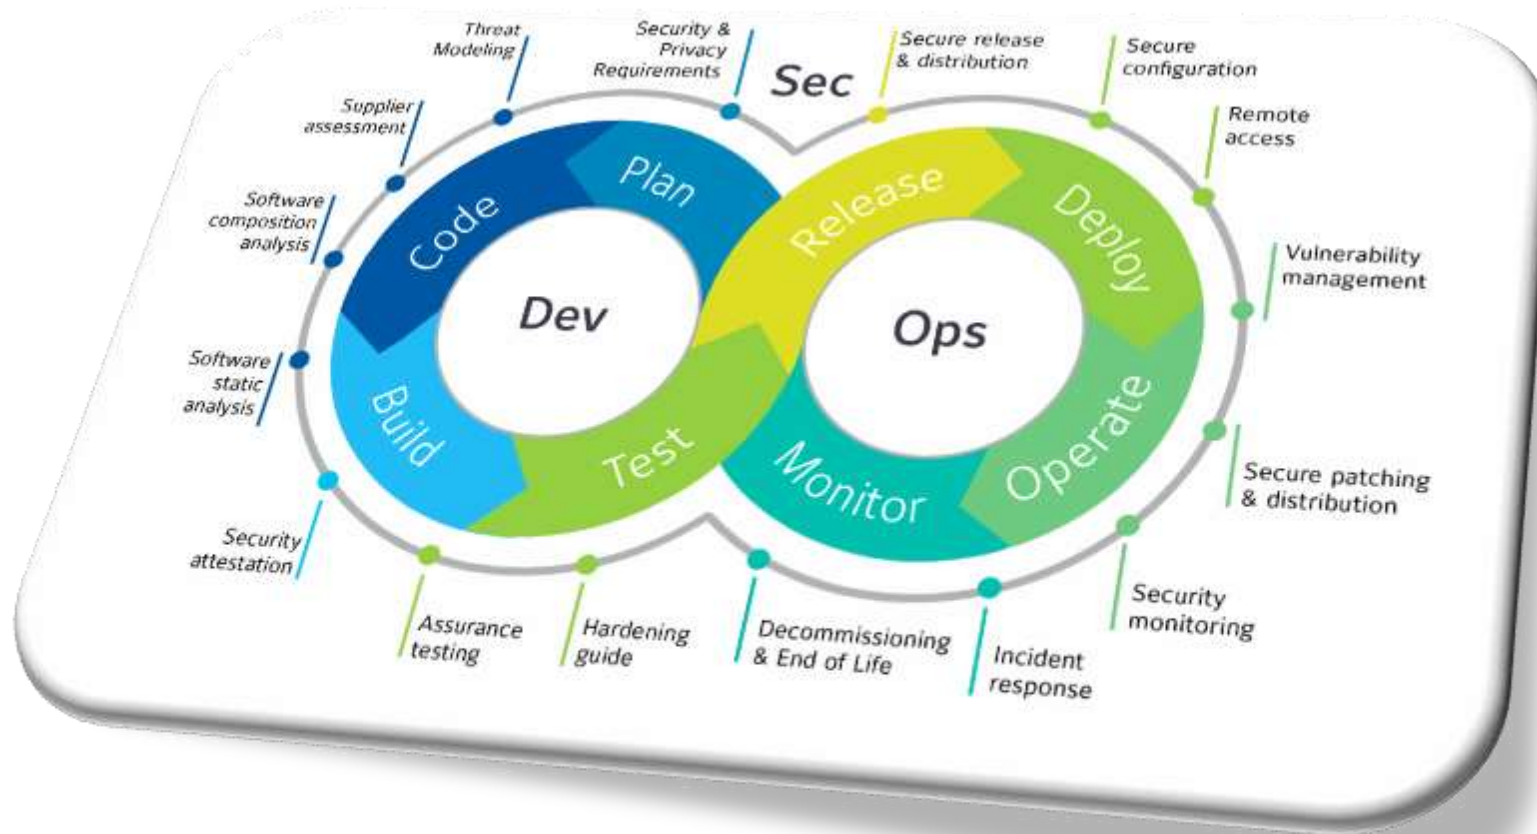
Threat Modeling

Security & Privacy Requirements

Sec

Secure release & distribution

Secure configuration

Supplier assessment

Remote access

Software composition analysis

Vulnerability management

Software static analysis

Security attestation

Secure patching & distribution

Security monitoring

Incident response

Decommissioning & End of Life

Hardening guide

Assurance testing

Code

Plan

Dev

Build

Test

Release

Deploy

Ops

Monitor

Operate